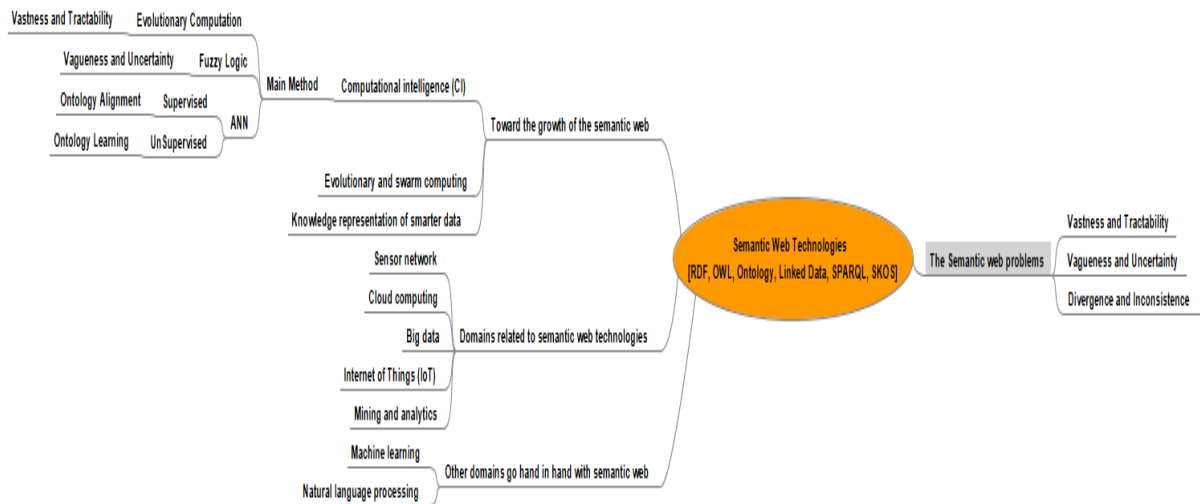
Vastness and Tractability
Evolutionary Computation
Vagueness and Uncertainty
Fuzzy Logic
Main Method
Computational intelligence (CI)
Ontology Alignment
Supervised
ANN
Ontology Learning
UnSupervised
Toward the growth of the semantic web
Evolutionary and swarm computing
Knowledge representation of smarter data
Semantic Web Technologies
[RDF, OWL, Ontology, Linked Data, SPARQL, SKOS]
The Semantic web problems
Vastness and Tractability
Vagueness and Uncertainty
Divergence and Inconsistence
Sensor network
Cloud computing
Big data
Domains related to semantic web technologies
Internet of Things (IoT)
Mining and analytics
Machine learning
Other domains go hand in hand with semantic web
Natural language processing